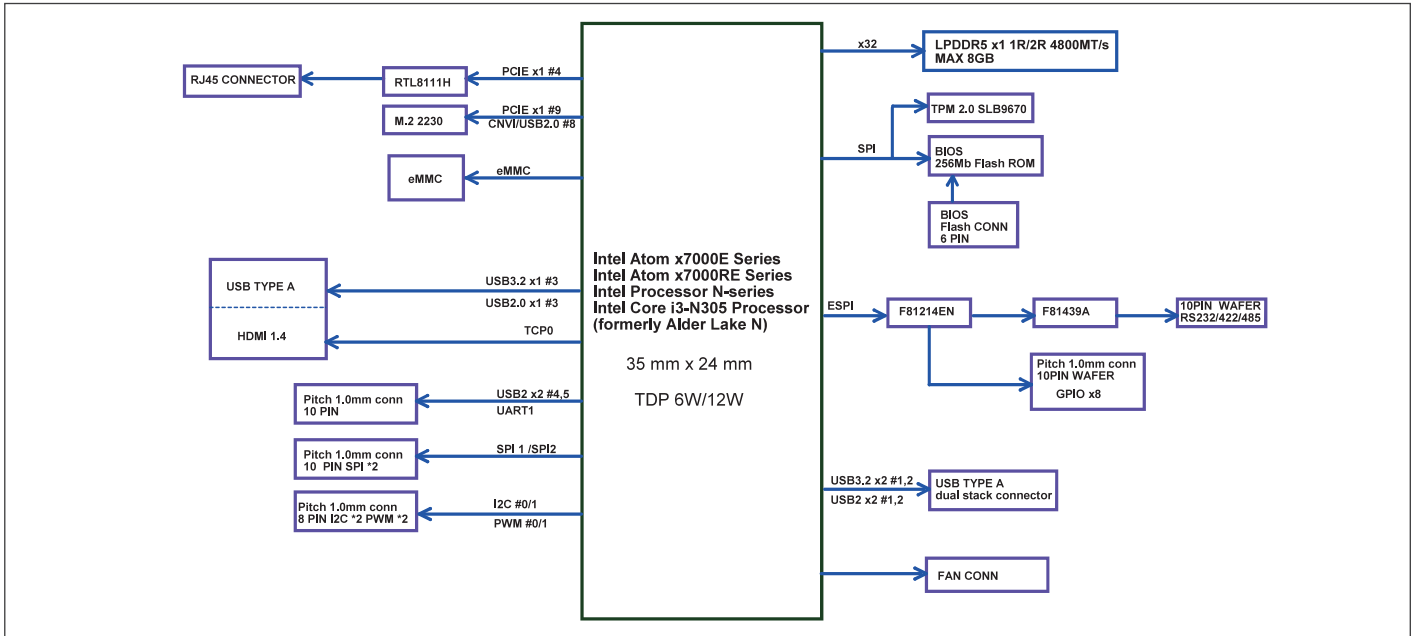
RJ45 CONNECTOR
RTL8111H
PCIE x1 #4
M.2 2230
PCIE x1 #9
CNVI/USB2.0 #8
eMMC
eMMC
USB TYPE A
HDMI 1.4
USB3.2 x1 #3
USB2.0 x1 #3
TCP0
Pitch 1.0mm conn 10 PIN
USB2 x2 #4,5
UART1
Pitch 1.0mm conn 10 PIN SPI *2
SPI 1 /SPI2
Pitch 1.0mm conn 8 PIN I2C *2 PWM *2
I2C #0/1
PWM #0/1

Intel Atom x7000E Series
Intel Atom x7000RE Series
Intel Processor N-series
Intel Core i3-N305 Processor
(formerly Alder Lake N)

35 mm x 24 mm

TDP 6W/12W

x32
LPDDR5 x1 1R/2R 4800MT/s MAX 8GB
TPM 2.0 SLB9670
SPI
BIOS
256Mb Flash ROM
BIOS
Flash CONN
6 PIN
ESPI
F81214EN
F81439A
10PIN WAFER
RS232/422/485
Pitch 1.0mm conn
10PIN WAFER
GPIO x8
USB3.2 x2 #1,2
USB2 x2 #1,2
USB TYPE A
dual stack connector
FAN CONN